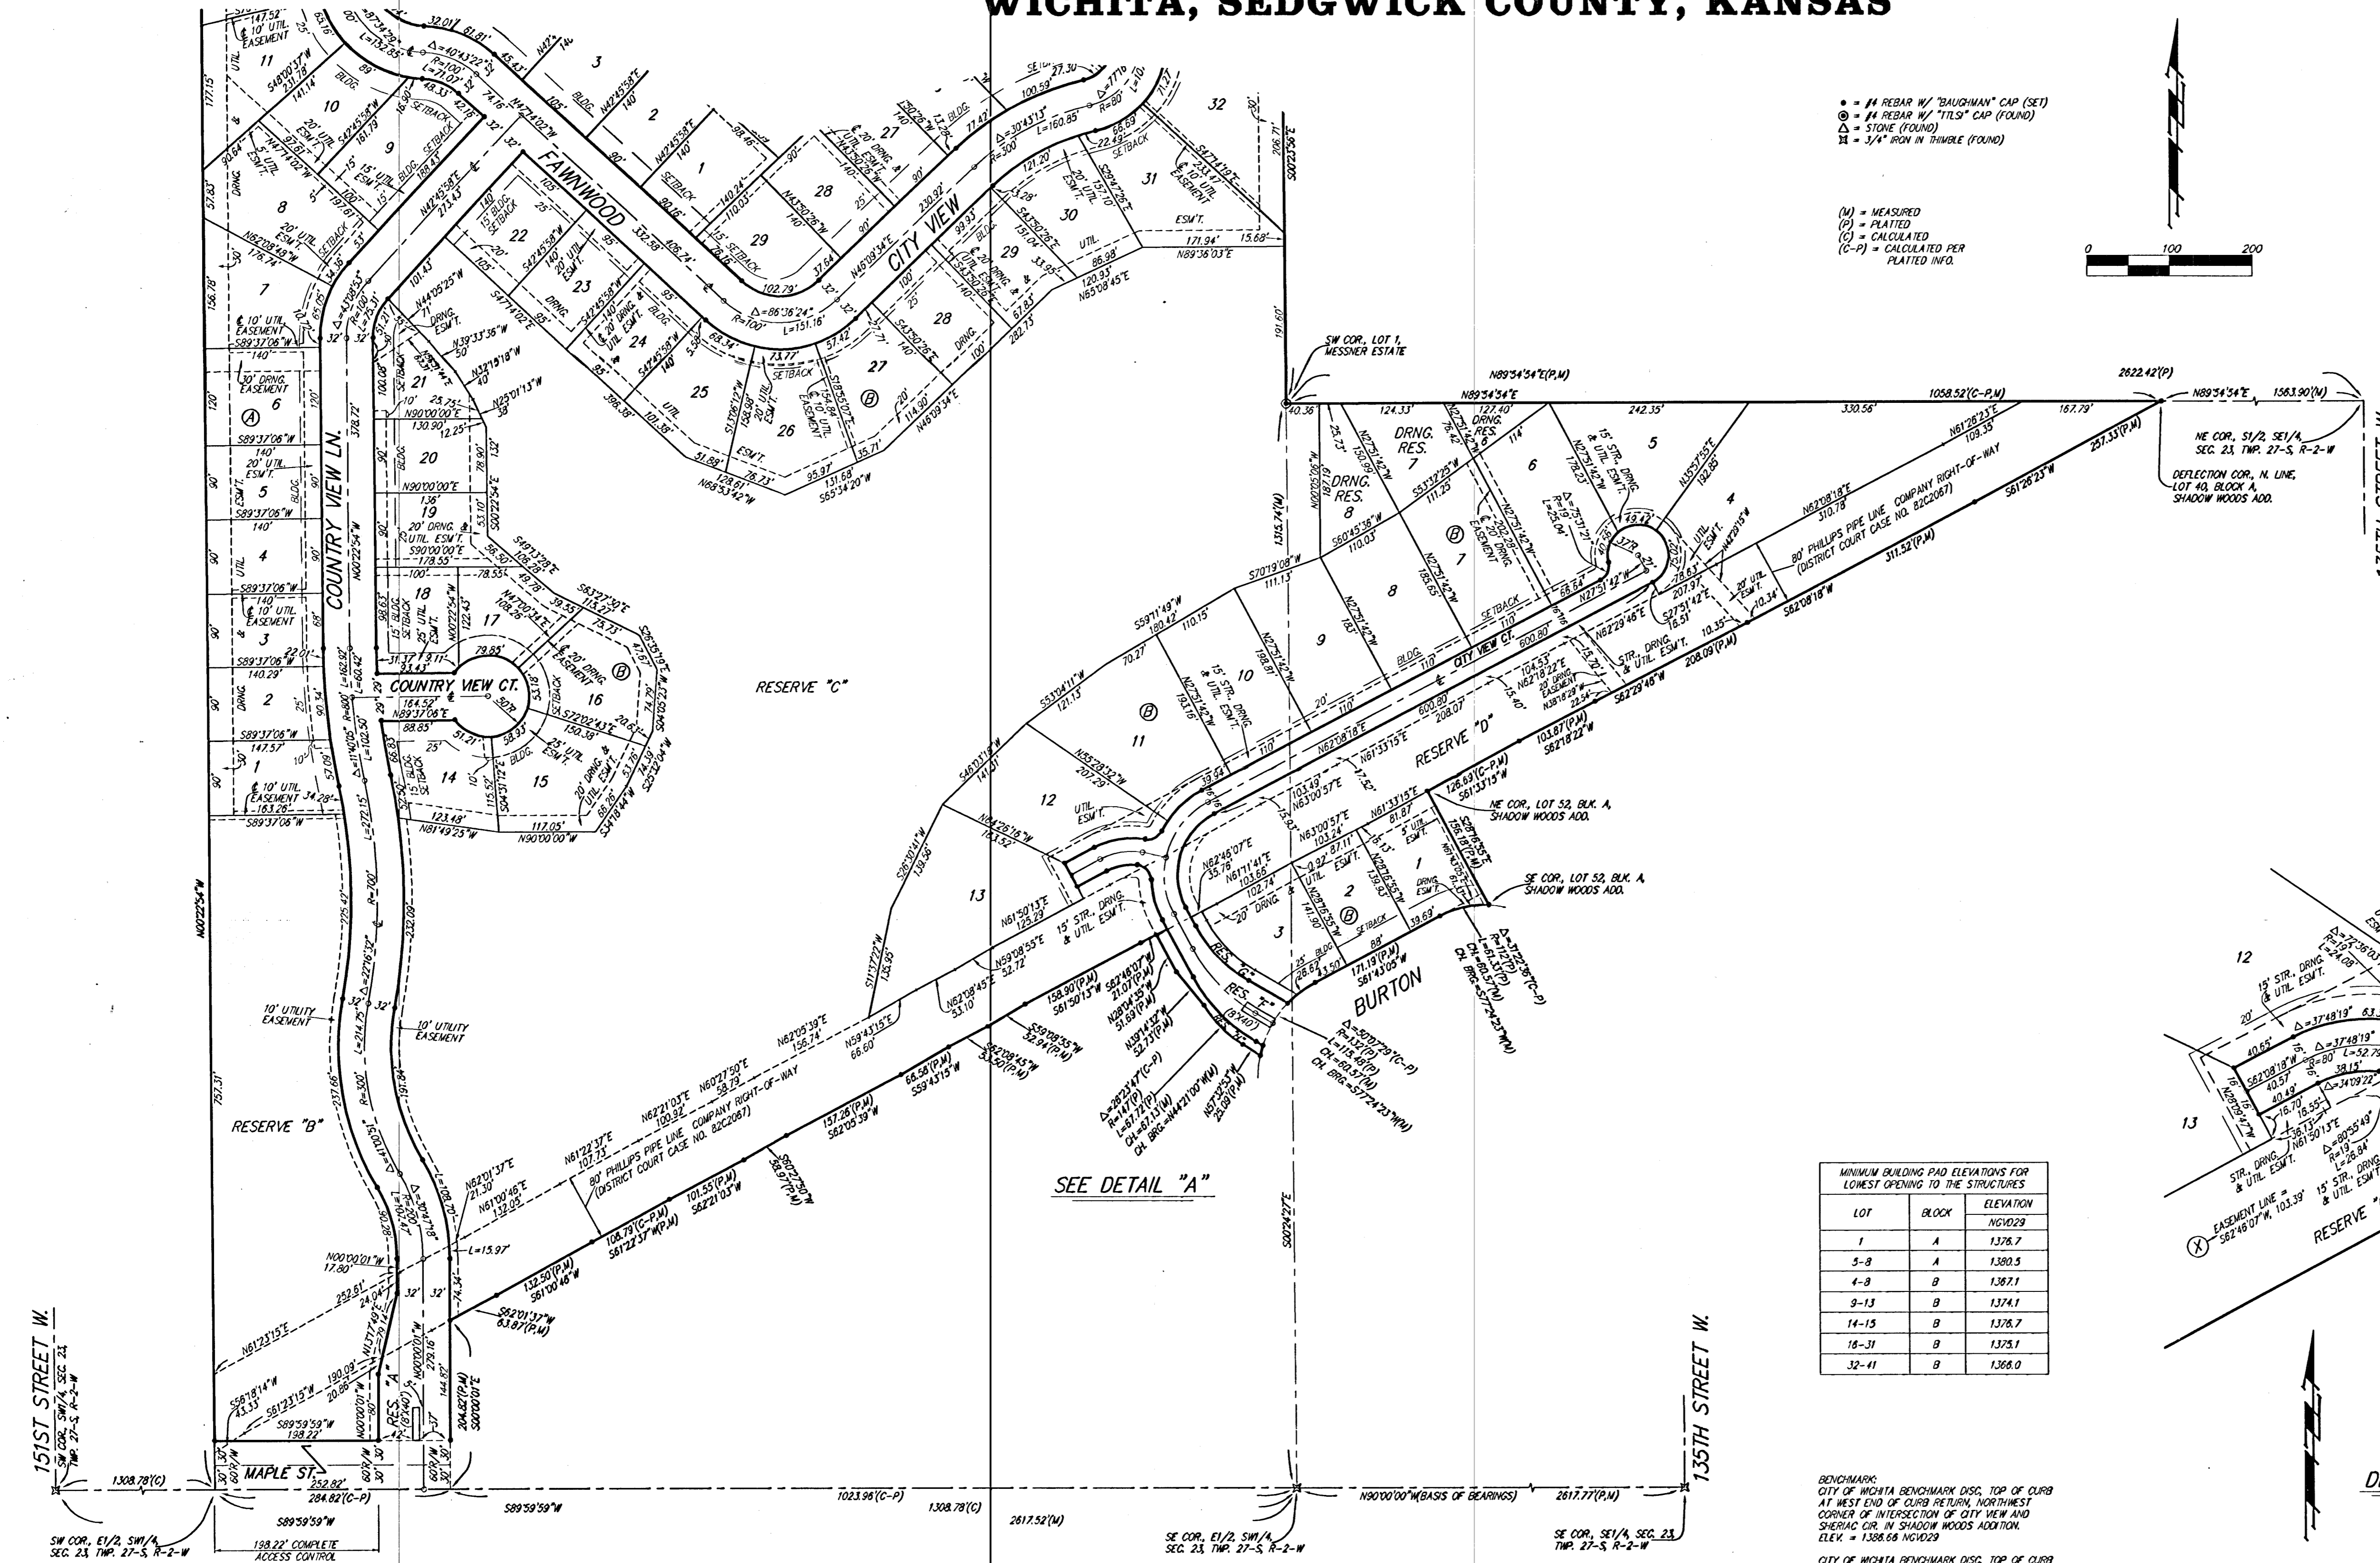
WICHITA, SEDGWICK COUNTY, KANSAS

● = #4 REBAR W/ "BAUGHMAN" CAP (SET)
◉ = #4 REBAR W/ "TTLSI" CAP (FOUND)
△ = STONE (FOUND)
⌑ = 3/4" IRON IN THIMBLE (FOUND)

(M) = MEASURED
(P) = PLATTED
(C) = CALCULATED
(C-P) = CALCULATED PER PLATTED INFO.

0 100 200

FAWNWOOD

CITY VIEW

COUNTRY VIEW LN.

COUNTRY VIEW CT.

RESERVE "C"

RESERVE "B"

RESERVE "D"

CITY VIEW CT.

BURTON

MAPLE ST.

SEE DETAIL "A"

151ST STREET W.

135TH STREET W.

SW COR., LOT 1, MESSNER ESTATE

NE COR., S1/2, SE1/4, SEC. 23, TWP. 27-S, R-2-W

DEFLECTION COR., N. LINE, LOT 40, BLOCK A, SHADOW WOODS ADD.

NE COR., LOT 52, BLK. A, SHADOW WOODS ADD.

SE COR., LOT 52, BLK. A, SHADOW WOODS ADD.

80' PHILLIPS PIPE LINE COMPANY RIGHT-OF-WAY (DISTRICT COURT CASE NO. 82C2067)

SW COR., E1/2, SW1/4, SEC. 23, TWP. 27-S, R-2-W

SE COR., E1/2, SW1/4, SEC. 23, TWP. 27-S, R-2-W

SE COR., SE1/4, SEC. 23, TWP. 27-S, R-2-W

198.22' COMPLETE ACCESS CONTROL

N90°00'00"W(BASIS OF BEARINGS) 2617.77'(P,M)

1308.78'(C) 1023.96'(C-P) 1308.78'(C) 2617.52'(M)

2622.42'(P) N89°34'54"E 1363.90'(M)

N89°34'54"E(P,M) 1058.52'(C-P,M)

10' UTILITY EASEMENT

MINIMUM BUILDING PAD ELEVATIONS FOR LOWEST OPENING TO THE STRUCTURES

| LOT | BLOCK | ELEVATION NGVD29 |
|---|---|---|
| 1 | A | 1376.7 |
| 5-8 | A | 1380.5 |
| 4-8 | B | 1387.1 |
| 9-13 | B | 1374.1 |
| 14-15 | B | 1376.7 |
| 16-31 | B | 1375.1 |
| 32-41 | B | 1366.0 |

BENCHMARK:
CITY OF WICHITA BENCHMARK DISC, TOP OF CURB AT WEST END OF CURB RETURN, NORTHWEST CORNER OF INTERSECTION OF CITY VIEW AND SHERIAC CIR. IN SHADOW WOODS ADDITION. ELEV. = 1388.68 NGVD29

CITY OF WICHITA BENCHMARK DISC, TOP OF CURB

EASEMENT LINE = S62°48'07"W, 103.39'

RESERVE